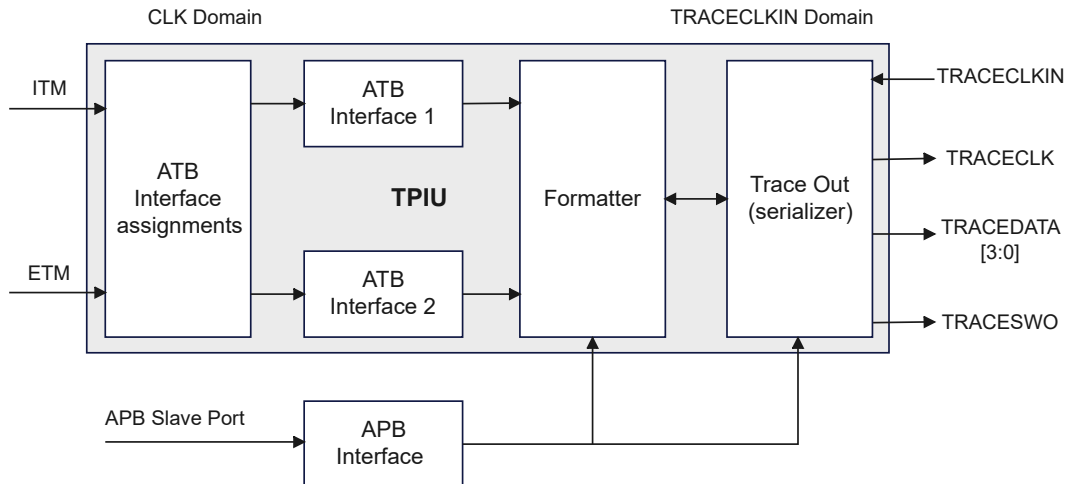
CLK Domain

TRACECLKIN Domain

ITM

ETM

ATB Interface assignments

ATB Interface 1

ATB Interface 2

TPIU

Formatter

Trace Out (serializer)

TRACECLKIN

TRACECLK

TRACEDATA [3:0]

TRACESWO

APB Slave Port

APB Interface